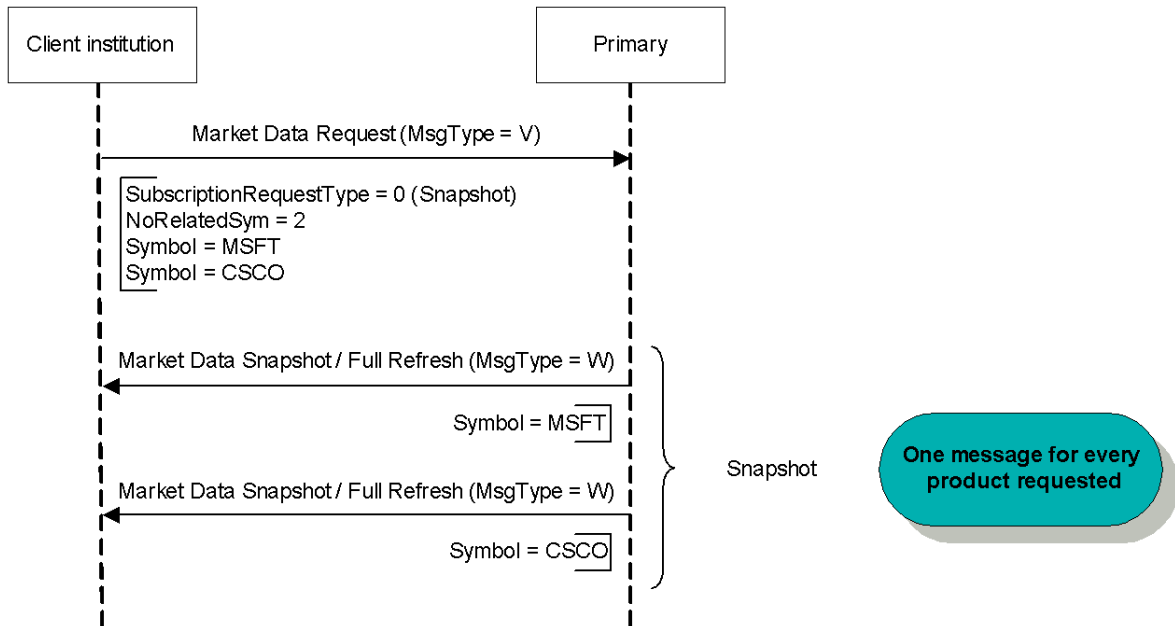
Client institution

Primary

Market Data Request (MsgType = V)

SubscriptionRequestType = 0 (Snapshot)
NoRelatedSym = 2
Symbol = MSFT
Symbol = CSCO

Market Data Snapshot / Full Refresh (MsgType = W)

Symbol = MSFT

Snapshot

One message for every product requested

Market Data Snapshot / Full Refresh (MsgType = W)

Symbol = CSCO